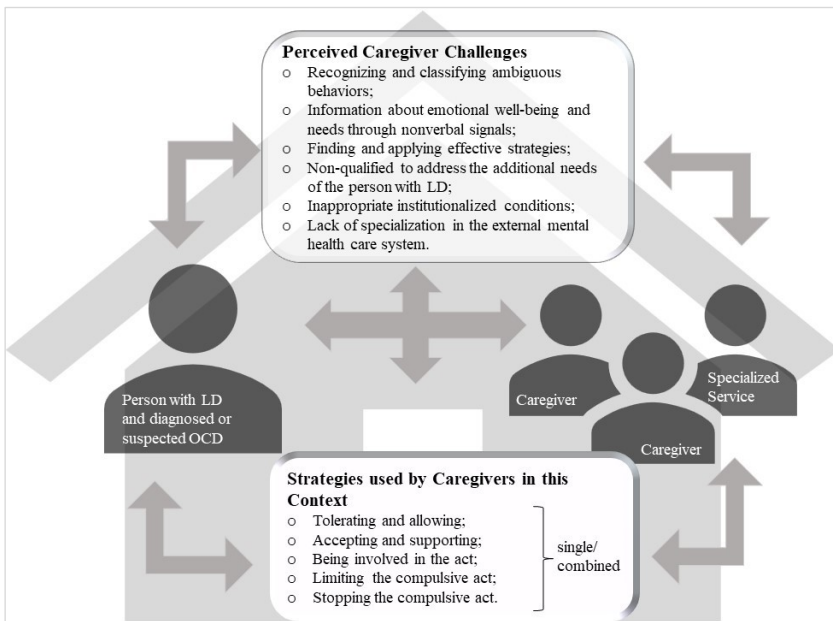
Perceived Caregiver Challenges
- Recognizing and classifying ambiguous behaviors;
- Information about emotional well-being and needs through nonverbal signals;
- Finding and applying effective strategies;
- Non-qualified to address the additional needs of the person with LD;
- Inappropriate institutionalized conditions;
- Lack of specialization in the external mental health care system.

Person with LD and diagnosed or suspected OCD

Caregiver

Caregiver

Specialized Service

Strategies used by Caregivers in this Context
- Tolerating and allowing;
- Accepting and supporting;
- Being involved in the act;
- Limiting the compulsive act;
- Stopping the compulsive act.

single/ combined